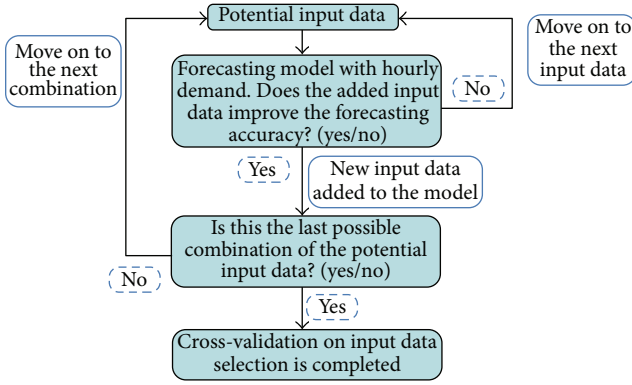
Potential input data

Move on to the next combination

Move on to the next input data

Forecasting model with hourly demand. Does the added input data improve the forecasting accuracy? (yes/no)

No

Yes

New input data added to the model

Is this the last possible combination of the potential input data? (yes/no)

No

Yes

Cross-validation on input data selection is completed